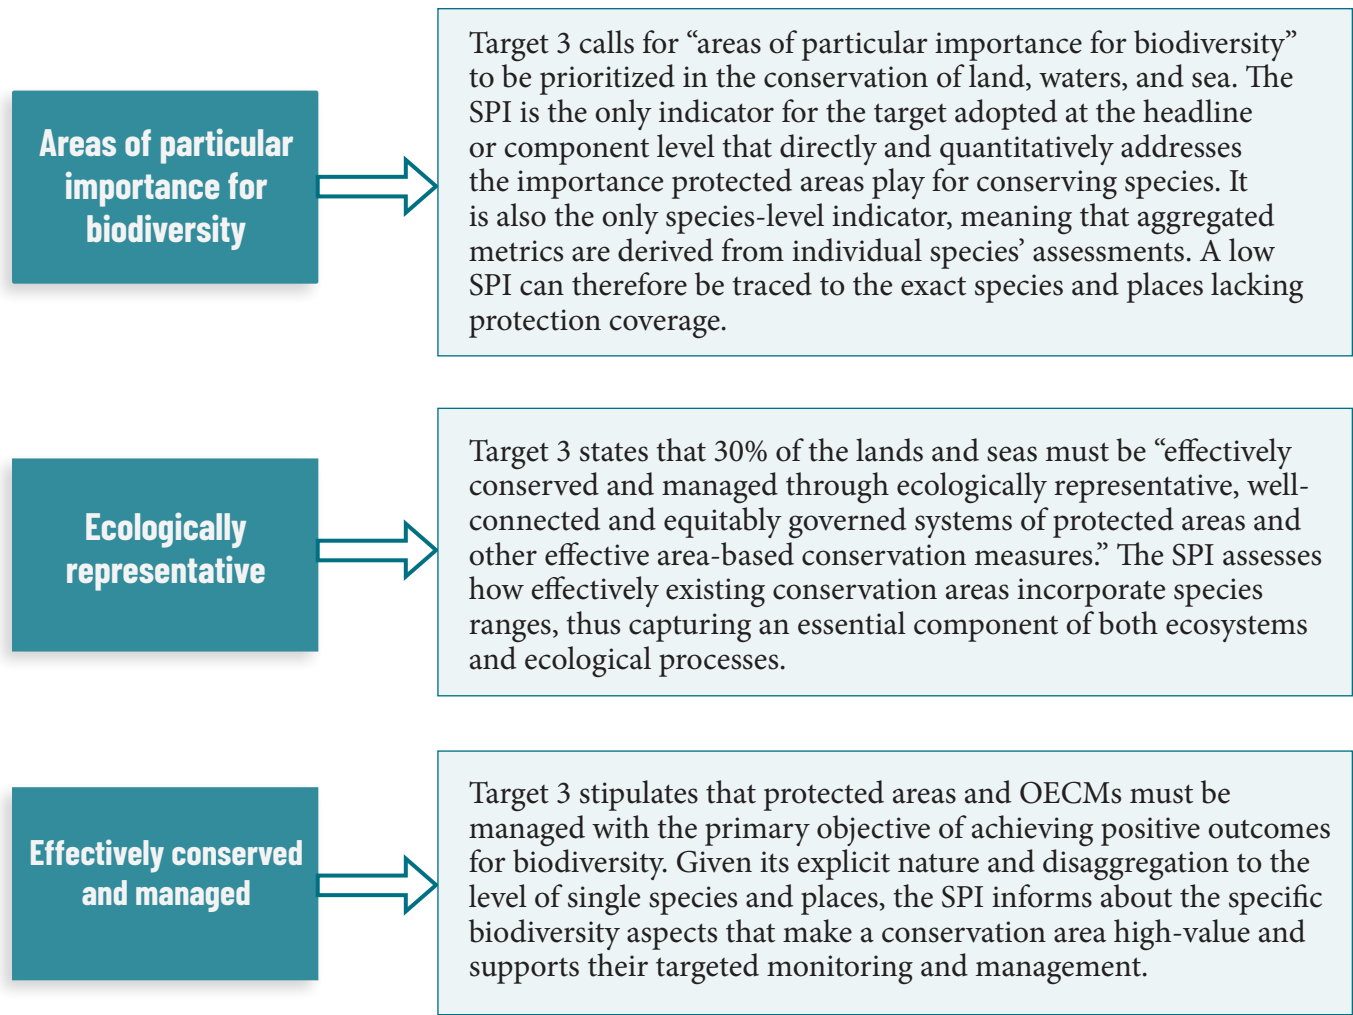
Areas of particular importance for biodiversity

Target 3 calls for “areas of particular importance for biodiversity” to be prioritized in the conservation of land, waters, and sea. The SPI is the only indicator for the target adopted at the headline or component level that directly and quantitatively addresses the importance protected areas play for conserving species. It is also the only species-level indicator, meaning that aggregated metrics are derived from individual species’ assessments. A low SPI can therefore be traced to the exact species and places lacking protection coverage.

Ecologically representative

Target 3 states that 30% of the lands and seas must be “effectively conserved and managed through ecologically representative, well-connected and equitably governed systems of protected areas and other effective area-based conservation measures.” The SPI assesses how effectively existing conservation areas incorporate species ranges, thus capturing an essential component of both ecosystems and ecological processes.

Effectively conserved and managed

Target 3 stipulates that protected areas and OECMs must be managed with the primary objective of achieving positive outcomes for biodiversity. Given its explicit nature and disaggregation to the level of single species and places, the SPI informs about the specific biodiversity aspects that make a conservation area high-value and supports their targeted monitoring and management.